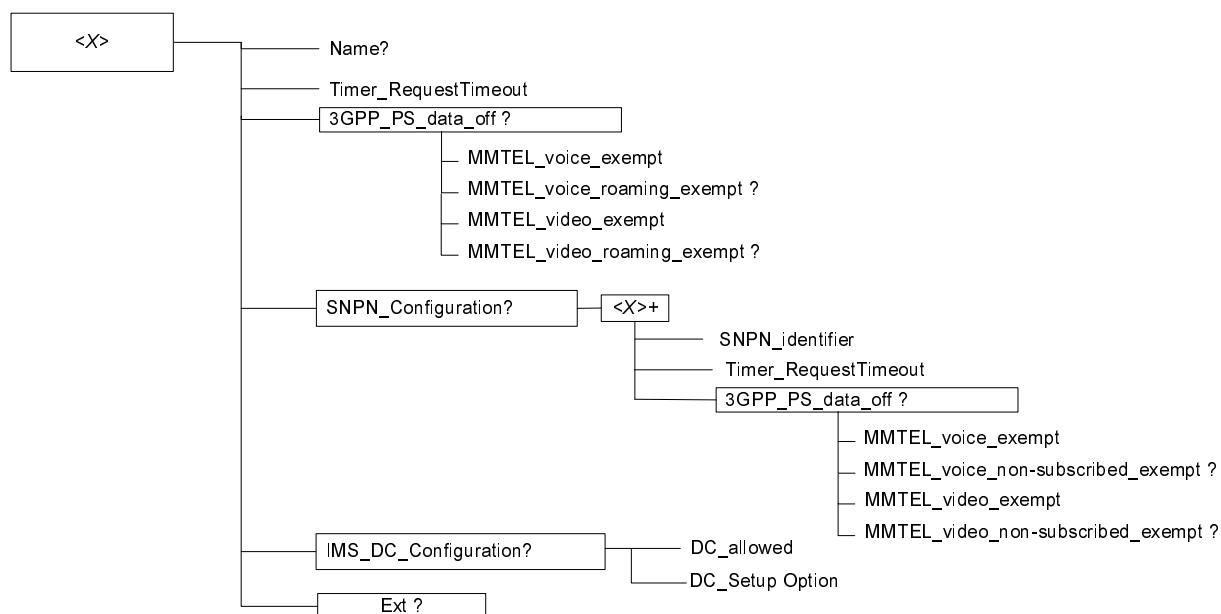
<X>

Name?

Timer_RequestTimeout

3GPP_PS_data_off ?

MMTEL_voice_exempt

MMTEL_voice_roaming_exempt ?

MMTEL_video_exempt

MMTEL_video_roaming_exempt ?

SNPN_Configuration?

<X>+

SNPN_identifier

Timer_RequestTimeout

3GPP_PS_data_off ?

MMTEL_voice_exempt

MMTEL_voice_non-subscribed_exempt ?

MMTEL_video_exempt

MMTEL_video_non-subscribed_exempt ?

IMS_DC_Configuration?

DC_allowed

DC_Setup Option

Ext ?